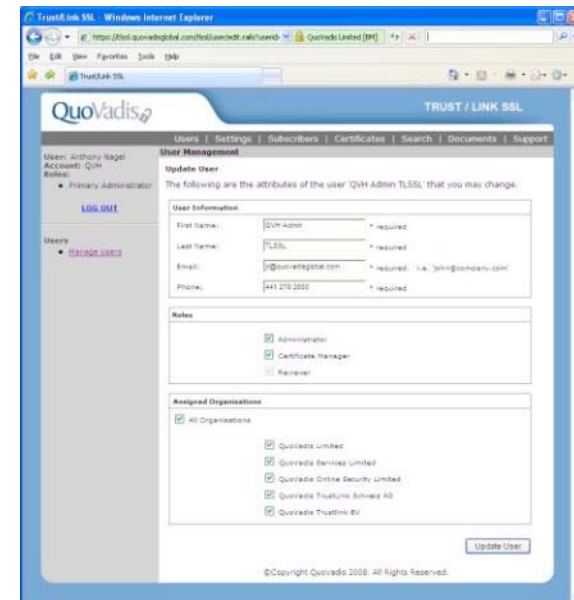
TrustLink SSL - Windows Internet Explorer

https://tlssl.quovadisglobal.com/tlssl/useredit.rails?userid= QuoVadis Limited [BM]

File Edit View Favorites Tools Help

TrustLink SSL

QuoVadis

TRUST / LINK SSL

Users | Settings | Subscribers | Certificates | Search | Documents | Support

User: Anthony Nagel
Account: QVH
Roles:
• Primary Administrator

LOG OUT

Users
• Manage Users

User Management

Update User

The following are the attributes of the user 'QVH Admin TLSSL' that you may change.

User Information

First Name: QVH Admin * required

Last Name: TLSSL * required

Email: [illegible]@quovadisglobal.com * required, i.e. 'john@company.com'

Phone: 441 278 2800 * required

Roles

Administrator

Certificate Manager

Reviewer

Assigned Organisations

All Organisations

QuoVadis Limited

QuoVadis Services Limited

QuoVadis Online Security Limited

QuoVadis Trustlink Schweiz AG

QuoVadis Trustlink BV

Update User

©Copyright QuoVadis 2008. All Rights Reserved.